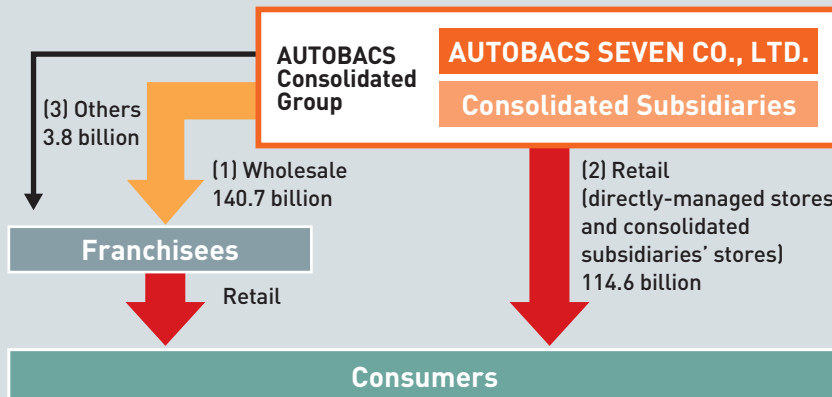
AUTOBACS Consolidated Group

AUTOBACS SEVEN CO., LTD.

Consolidated Subsidiaries

(3) Others 3.8 billion

(1) Wholesale 140.7 billion

(2) Retail (directly-managed stores and consolidated subsidiaries' stores) 114.6 billion

Franchisees

Retail

Consumers